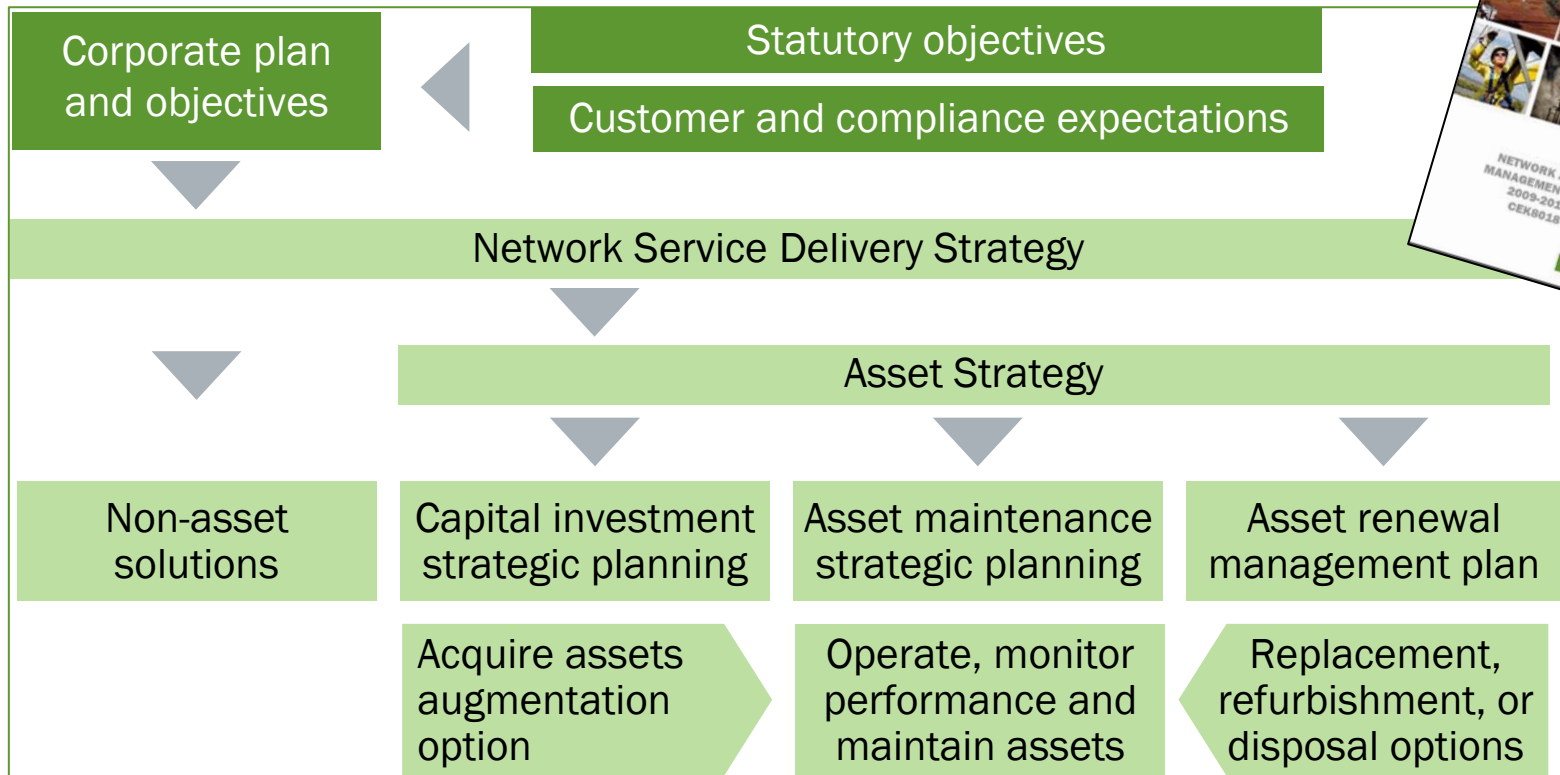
Corporate plan and objectives

Statutory objectives

Customer and compliance expectations

NETWORK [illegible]
MANAGEMEN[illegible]
2009-201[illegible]
CEK8018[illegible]

Network Service Delivery Strategy

Asset Strategy

Non-asset solutions

Capital investment strategic planning

Asset maintenance strategic planning

Asset renewal management plan

Acquire assets augmentation option

Operate, monitor performance and maintain assets

Replacement, refurbishment, or disposal options